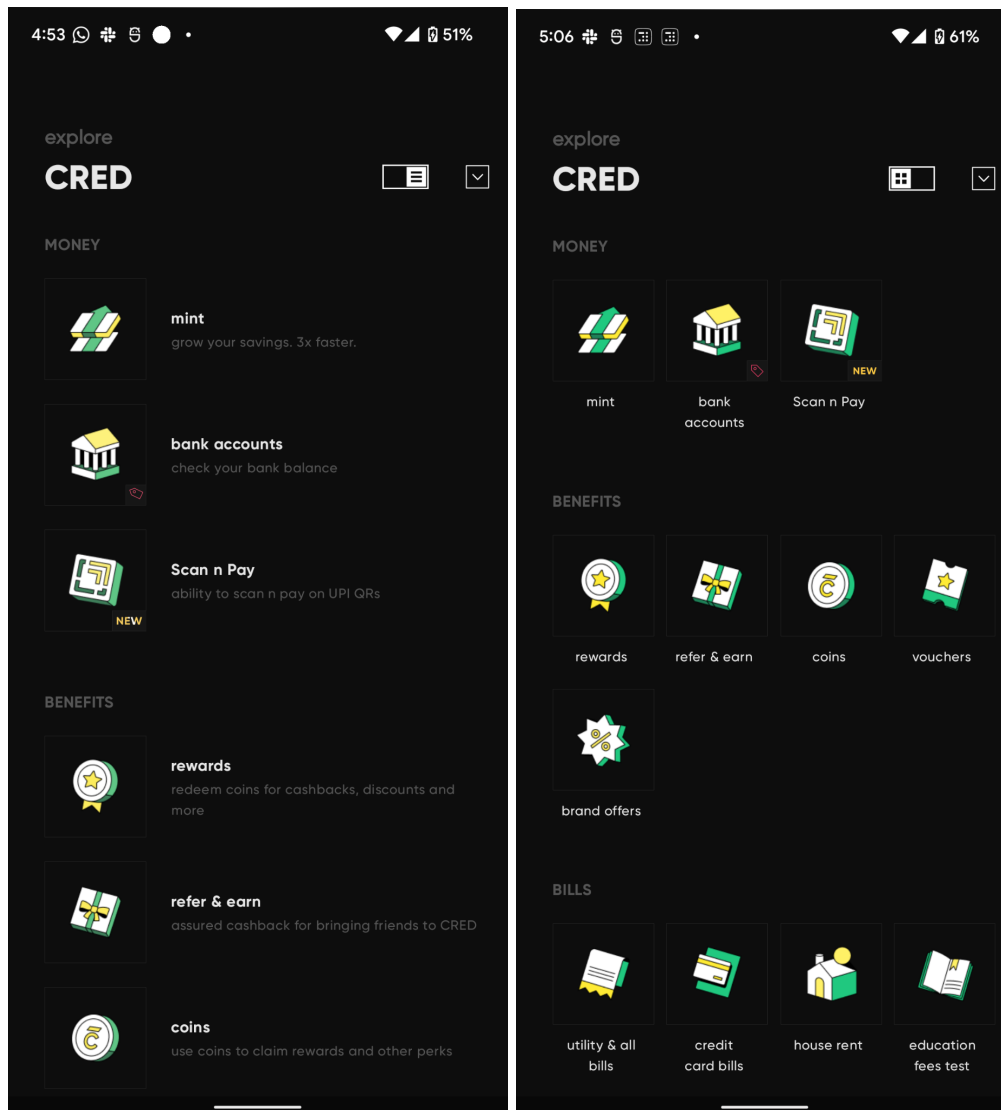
4:53 51%

explore
CRED

MONEY

mint
grow your savings. 3x faster.

bank accounts
check your bank balance

Scan n Pay
ability to scan n pay on UPI QRs
NEW

BENEFITS

rewards
redeem coins for cashbacks, discounts and more

refer & earn
assured cashback for bringing friends to CRED

coins
use coins to claim rewards and other perks

5:06 61%

explore
CRED

MONEY

mint

bank accounts

NEW
Scan n Pay

BENEFITS

rewards

refer & earn

coins

vouchers

brand offers

BILLS

utility & all bills

credit card bills

house rent

education fees test